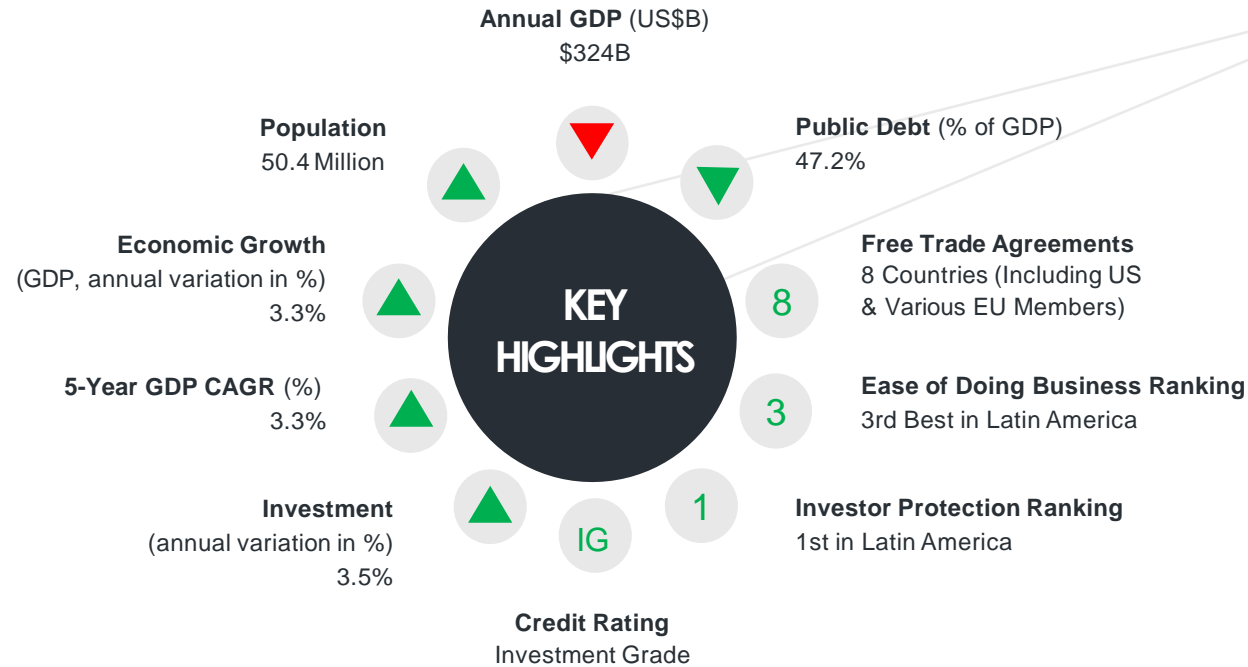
Annual GDP (US$B)
$324B

Population
50.4 Million

Public Debt (% of GDP)
47.2%

Economic Growth
(GDP, annual variation in %)
3.3%

KEY HIGHLIGHTS

Free Trade Agreements
8 Countries (Including US & Various EU Members)

8

5-Year GDP CAGR (%)
3.3%

3

Ease of Doing Business Ranking
3rd Best in Latin America

Investment
(annual variation in %)
3.5%

IG

1

Investor Protection Ranking
1st in Latin America

Credit Rating
Investment Grade